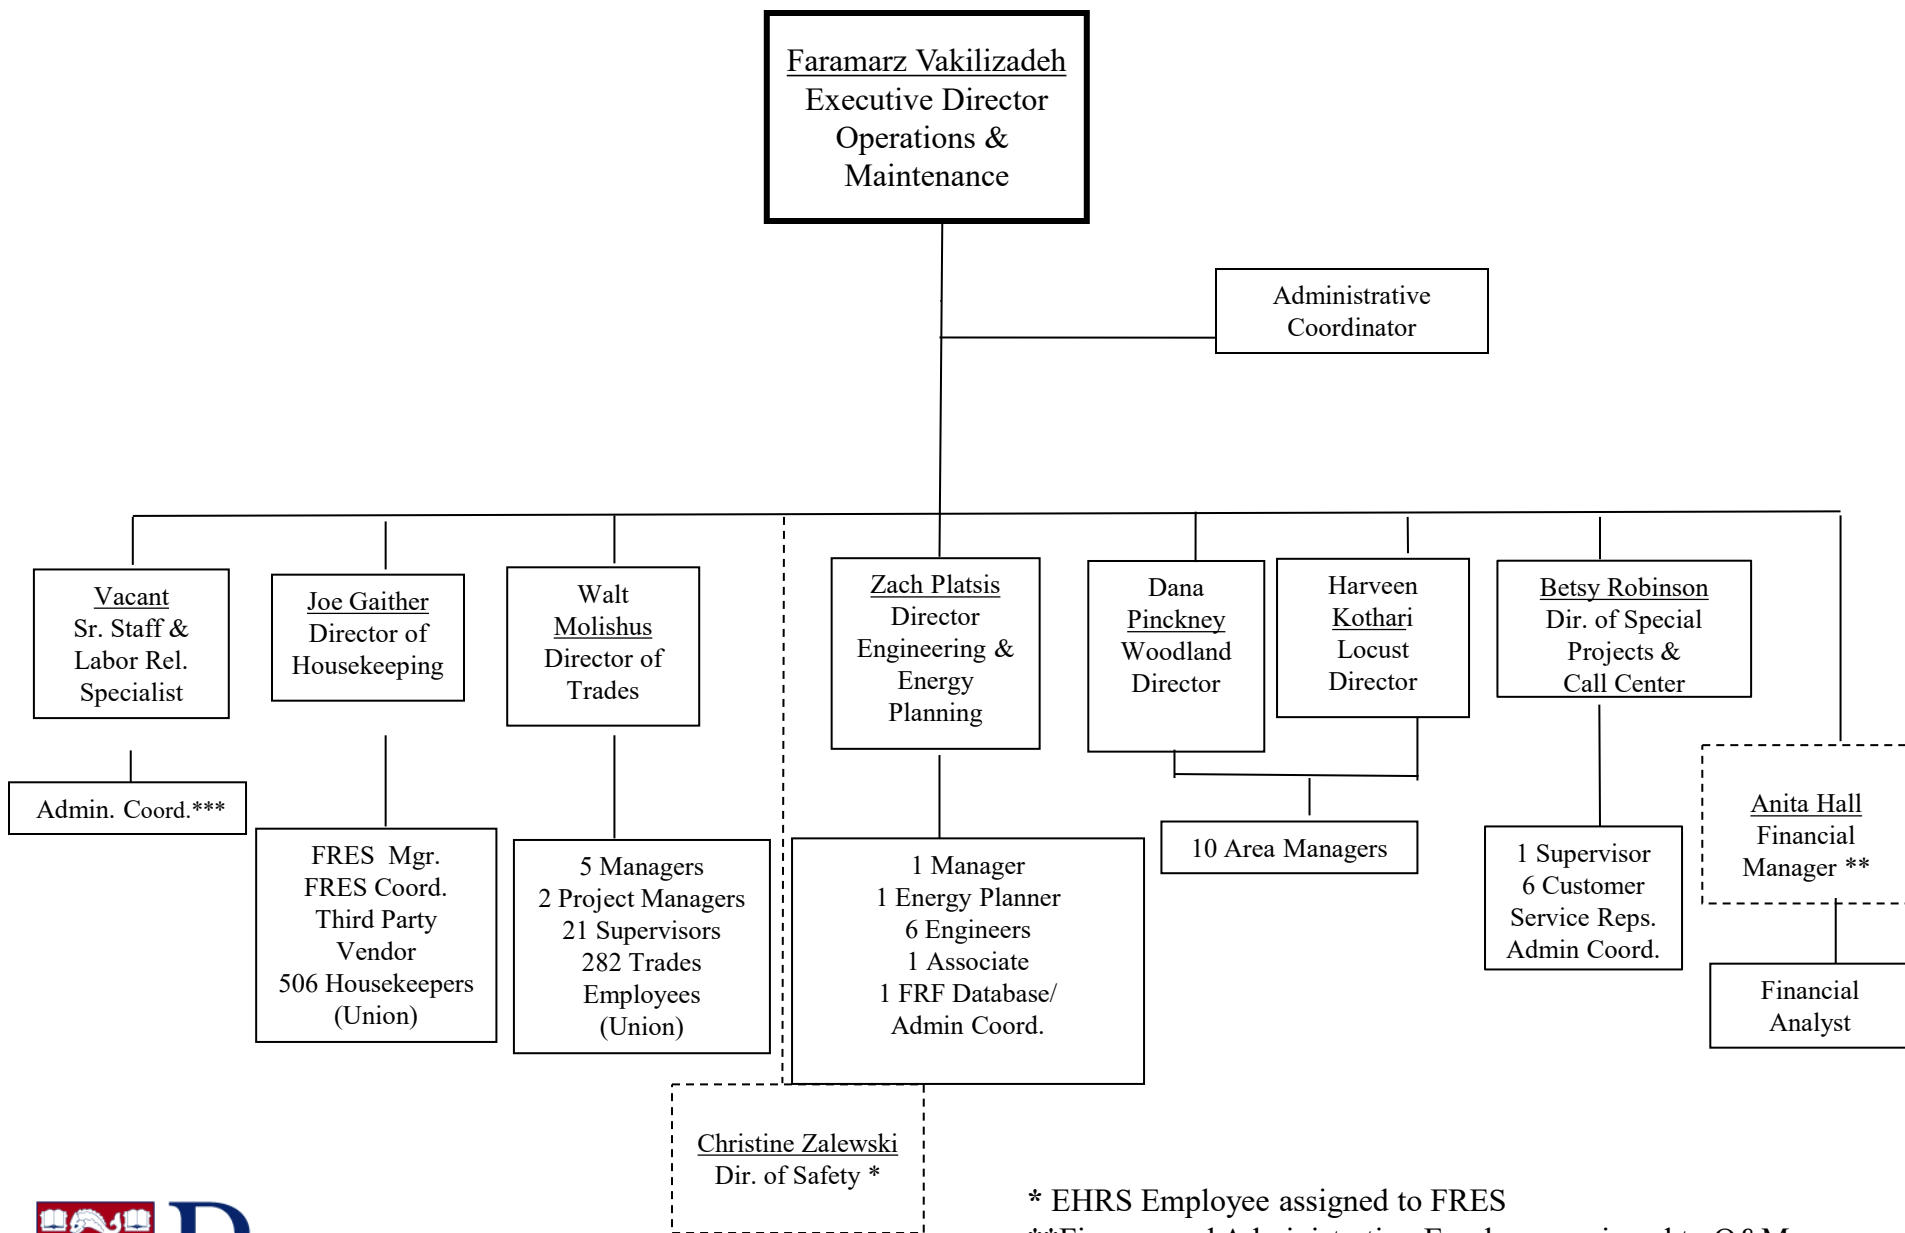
Faramarz Vakilizadeh
Executive Director
Operations &
Maintenance

Administrative
Coordinator

Vacant
Sr. Staff &
Labor Rel.
Specialist

Admin. Coord.***

Joe Gaither
Director of
Housekeeping

FRES Mgr.
FRES Coord.
Third Party
Vendor
506 Housekeepers
(Union)

Walt
Molishus
Director of
Trades

5 Managers
2 Project Managers
21 Supervisors
282 Trades
Employees
(Union)

Zach Platsis
Director
Engineering &
Energy
Planning

1 Manager
1 Energy Planner
6 Engineers
1 Associate
1 FRF Database/
Admin Coord.

Dana
Pinckney
Woodland
Director

Harveen
Kothari
Locust
Director

10 Area Managers

Betsy Robinson
Dir. of Special
Projects &
Call Center

1 Supervisor
6 Customer
Service Reps.
Admin Coord.

Anita Hall
Financial
Manager **

Financial
Analyst

Christine Zalewski
Dir. of Safety *

* EHRS Employee assigned to FRES
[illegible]